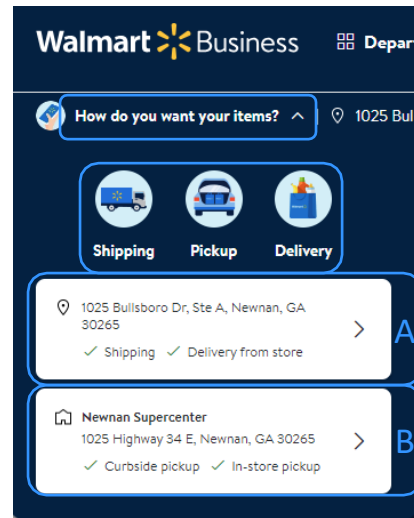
Walmart Business

Depar

How do you want your items?

1025 Bul

Shipping

Pickup

Delivery

1025 Bullsboro Dr, Ste A, Newnan, GA 30265

✓ Shipping ✓ Delivery from store

A

Newnan Supercenter

1025 Highway 34 E, Newnan, GA 30265

✓ Curbside pickup ✓ In-store pickup

B